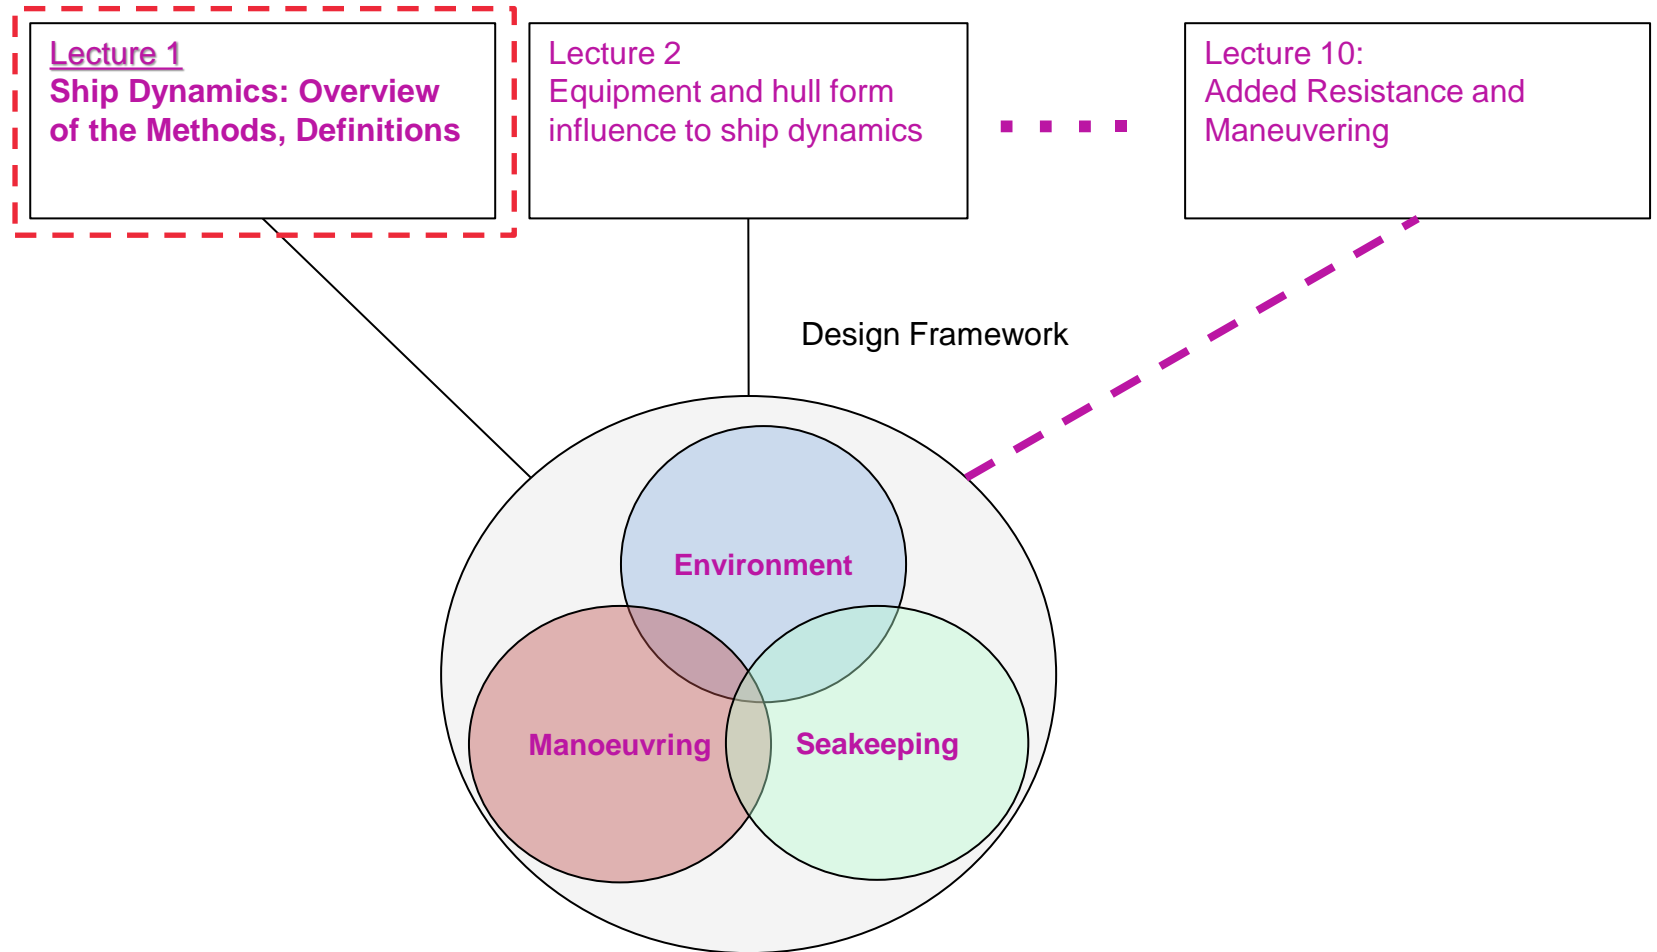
Lecture 1
Ship Dynamics: Overview of the Methods, Definitions

Lecture 2
Equipment and hull form influence to ship dynamics

Lecture 10:
Added Resistance and Maneuvering

Design Framework

Environment

Manoeuvring

Seakeeping